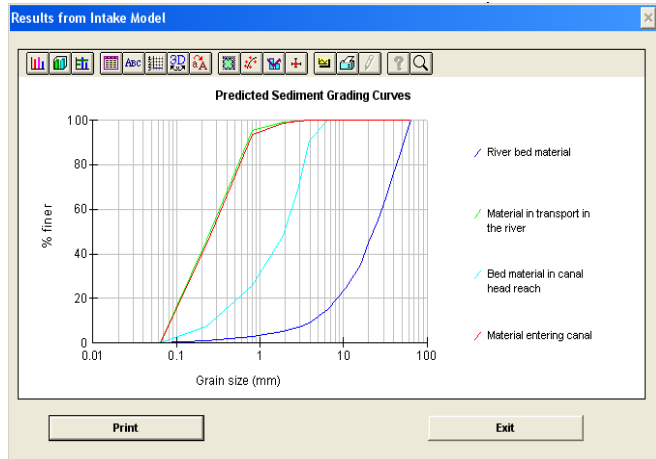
Results from Intake Model

Predicted Sediment Grading Curves

% finer

100
80
60
40
20
0

0.01
0.1
1
10
100

Grain size (mm)

River bed material

Material in transport in the river

Bed material in canal head reach

Material entering canal

Print

Exit